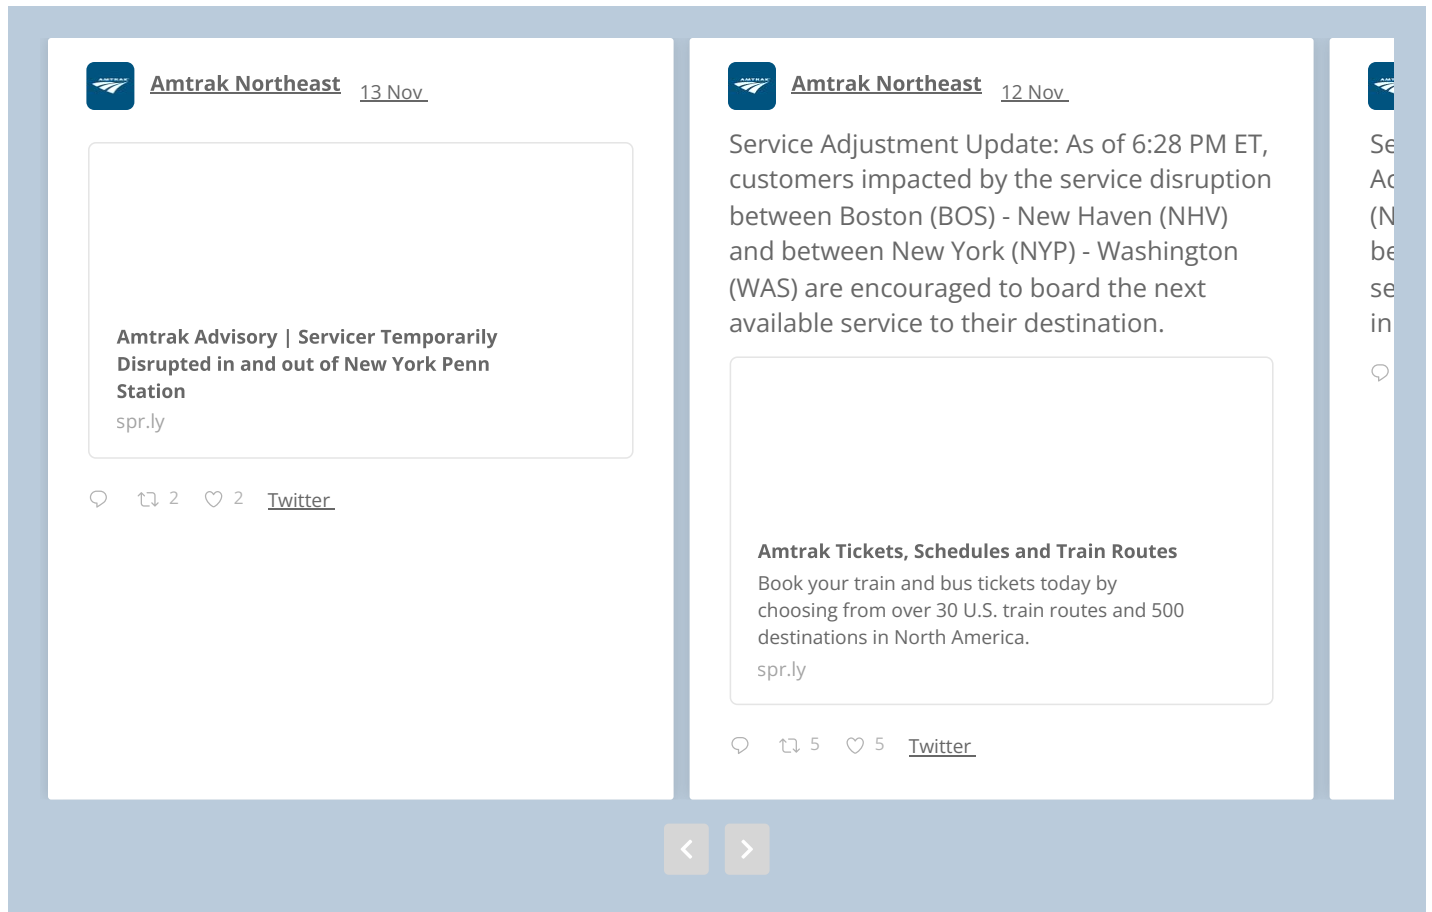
Amtrak Northeast 13 Nov

Amtrak Advisory | Servicer Temporarily Disrupted in and out of New York Penn Station
spr.ly

2 2 Twitter

Amtrak Northeast 12 Nov

Service Adjustment Update: As of 6:28 PM ET, customers impacted by the service disruption between Boston (BOS) - New Haven (NHV) and between New York (NYP) - Washington (WAS) are encouraged to board the next available service to their destination.

Amtrak Tickets, Schedules and Train Routes
Book your train and bus tickets today by choosing from over 30 U.S. train routes and 500 destinations in North America.
spr.ly

5 5 Twitter

Se
Ac
(N
be
se
in